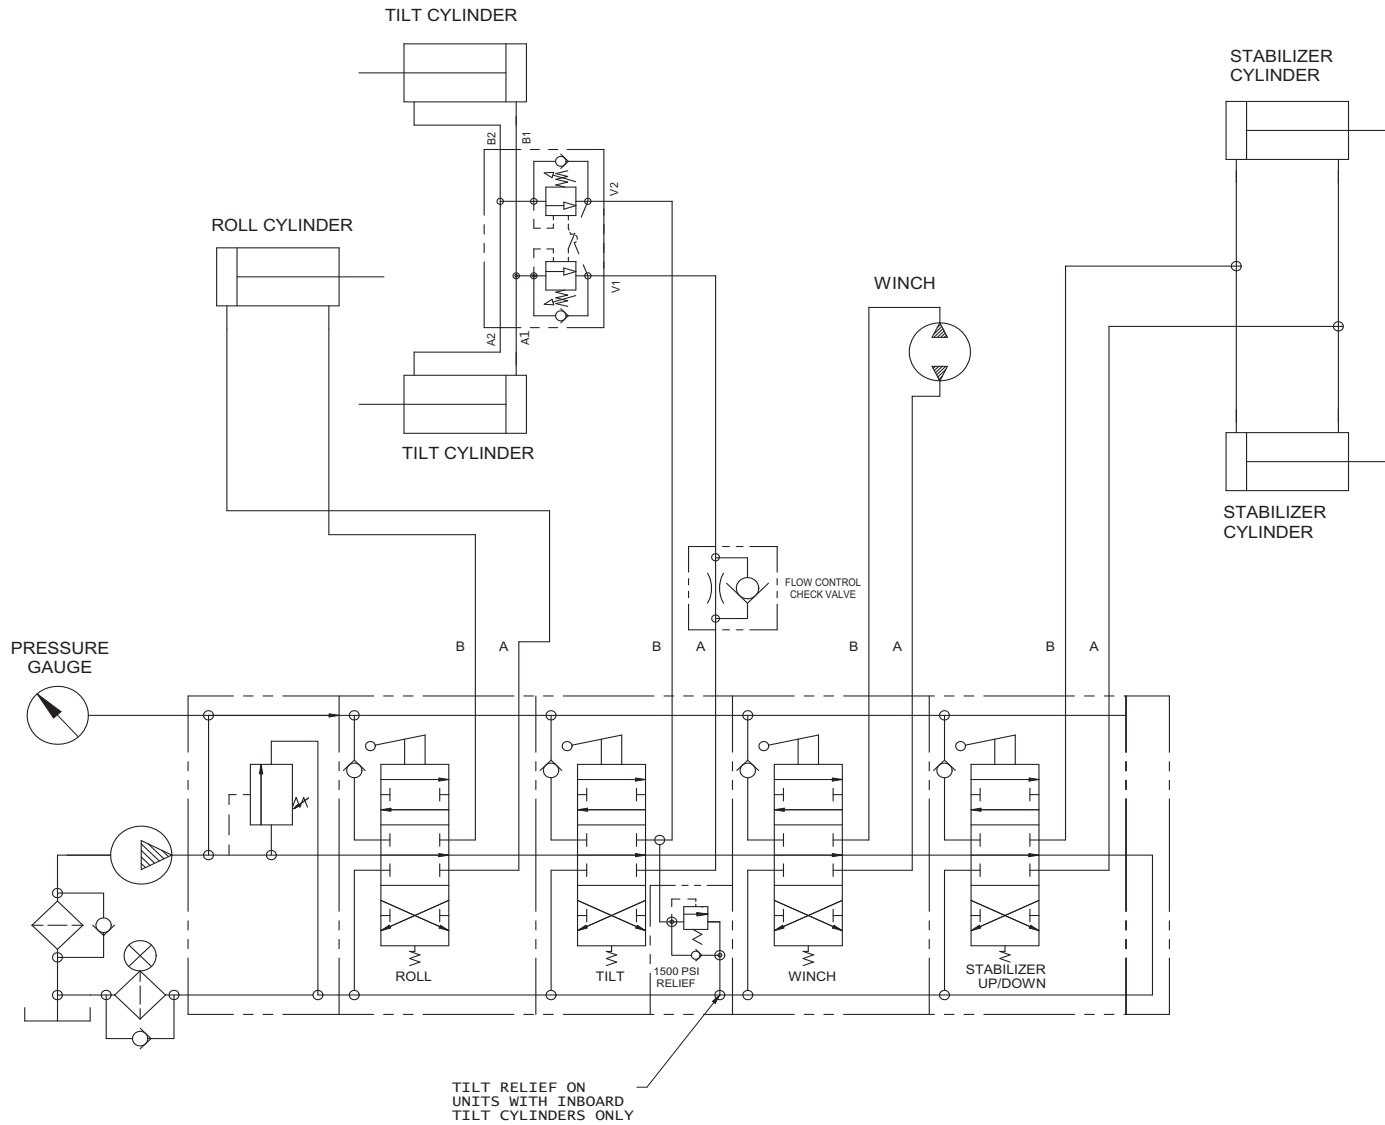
TILT CYLINDER

B2 B1

V2

V1

A2 A1

STABILIZER CYLINDER

ROLL CYLINDER

WINCH

TILT CYLINDER

STABILIZER CYLINDER

FLOW CONTROL CHECK VALVE

PRESSURE GAUGE

B A B A B A B A

ROLL

TILT

1500 PSI RELIEF

WINCH

STABILIZER UP/DOWN

TILT RELIEF ON UNITS WITH INBOARD TILT CYLINDERS ONLY